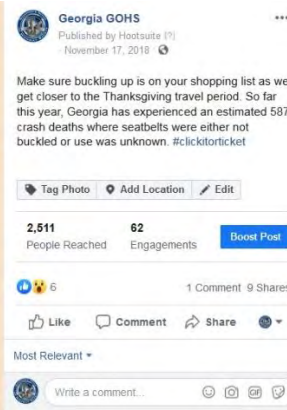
Georgia GOHS
Published by Hootsuite [?]
· November 17, 2018 ·

Make sure buckling up is on your shopping list as we get closer to the Thanksgiving travel period. So far this year, Georgia has experienced an estimated 587 crash deaths where seatbelts were either not buckled or use was unknown. #clickitorticket

Tag Photo
Add Location
Edit

2,511
People Reached

62
Engagements

Boost Post

6

1 Comment 9 Shares

Like
Comment
Share

Most Relevant

Write a comment...